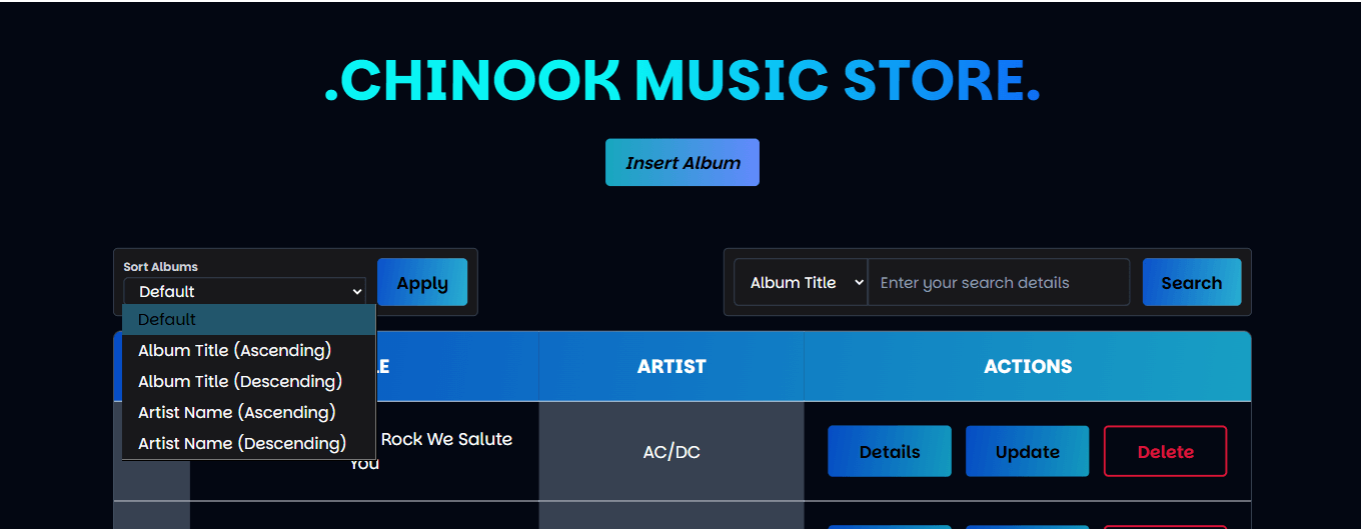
.CHINOOK MUSIC STORE.

Insert Album

Sort Albums

Default

Default
Album Title (Ascending)
Album Title (Descending)
Artist Name (Ascending)
Artist Name (Descending)

Apply

Album Title

Enter your search details

Search

| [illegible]LE | ARTIST | ACTIONS |
|---|---|---|
| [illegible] Rock We Salute You | AC/DC | Details Update Delete |